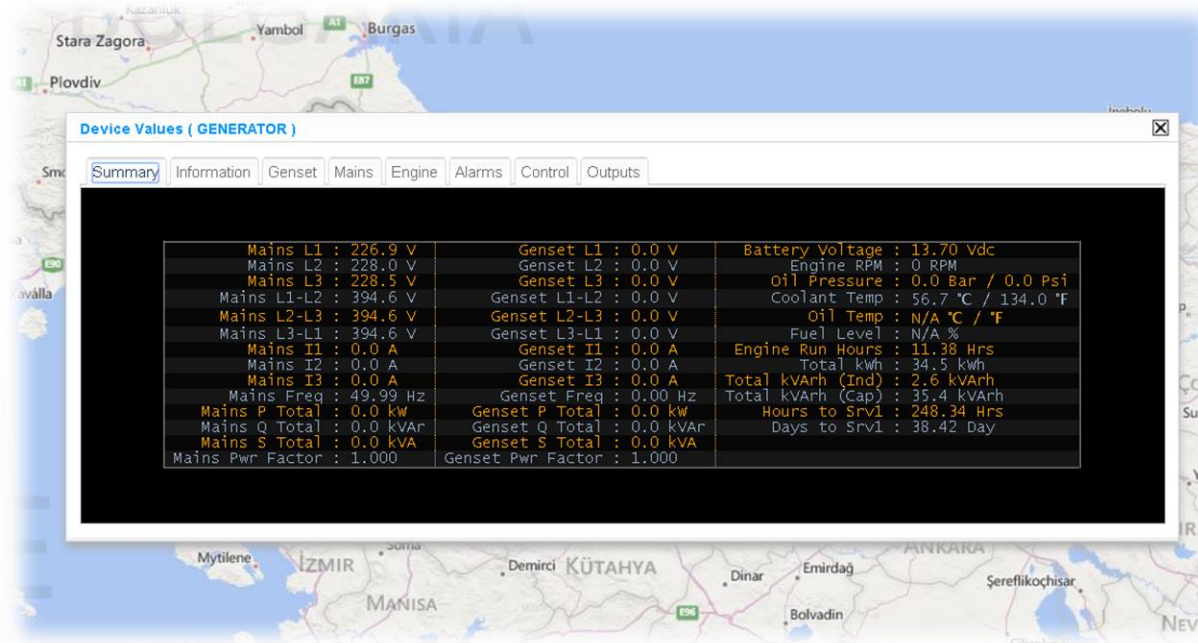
Kazanluk
Yambol A1 Burgas
Stara Zagora
Plovdiv
E87
Inebolu
Device Values ( GENERATOR )

Summary | Information | Genset | Mains | Engine | Alarms | Control | Outputs

| | | |
|---|---|---|
| Mains L1 : 226.9 V | Genset L1 : 0.0 V | Battery Voltage : 13.70 Vdc |
| Mains L2 : 228.0 V | Genset L2 : 0.0 V | Engine RPM : 0 RPM |
| Mains L3 : 228.5 V | Genset L3 : 0.0 V | Oil Pressure : 0.0 Bar / 0.0 Psi |
| Mains L1-L2 : 394.6 V | Genset L1-L2 : 0.0 V | Coolant Temp : 56.7 ℃ / 134.0 ℉ |
| Mains L2-L3 : 394.6 V | Genset L2-L3 : 0.0 V | Oil Temp : N/A ℃ / ℉ |
| Mains L3-L1 : 394.6 V | Genset L3-L1 : 0.0 V | Fuel Level : N/A % |
| Mains I1 : 0.0 A | Genset I1 : 0.0 A | Engine Run Hours : 11.38 Hrs |
| Mains I2 : 0.0 A | Genset I2 : 0.0 A | Total kWh : 34.5 kWh |
| Mains I3 : 0.0 A | Genset I3 : 0.0 A | Total kVArh (Ind) : 2.6 kVArh |
| Mains Freq : 49.99 Hz | Genset Freq : 0.00 Hz | Total kVArh (Cap) : 35.4 kVArh |
| Mains P Total : 0.0 kW | Genset P Total : 0.0 kW | Hours to Srv1 : 248.34 Hrs |
| Mains Q Total : 0.0 kVAr | Genset Q Total : 0.0 kVAr | Days to Srv1 : 38.42 Day |
| Mains S Total : 0.0 kVA | Genset S Total : 0.0 kVA | |
| Mains Pwr Factor : 1.000 | Genset Pwr Factor : 1.000 | |

Sm
E90
Kavála
Su
Mytilene
Soma
İZMIR
Demirci KÜTAHYA
ANKARA
Dinar
Emirdağ
Şereflikoçhisar
MANISA
E96
Bolvadin
NEV